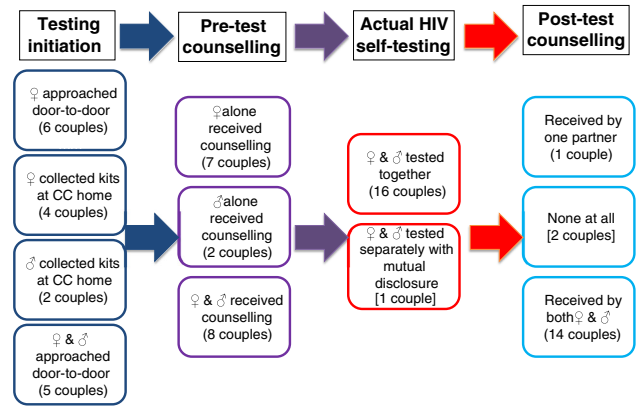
Testing initiation

Pre-test counselling

Actual HIV self-testing

Post-test counselling

♀ approached door-to-door (6 couples)

♀ collected kits at CC home (4 couples)

♂ collected kits at CC home (2 couples)

♀ & ♂ approached door-to-door (5 couples)

♀alone received counselling (7 couples)

♂alone received counselling (2 couples)

♀ & ♂ received counselling (8 couples)

♀ & ♂ tested together (16 couples)

♀ & ♂ tested separately with mutual disclosure [1 couple]

Received by one partner (1 couple)

None at all [2 couples]

Received by both♀ & ♂ (14 couples)